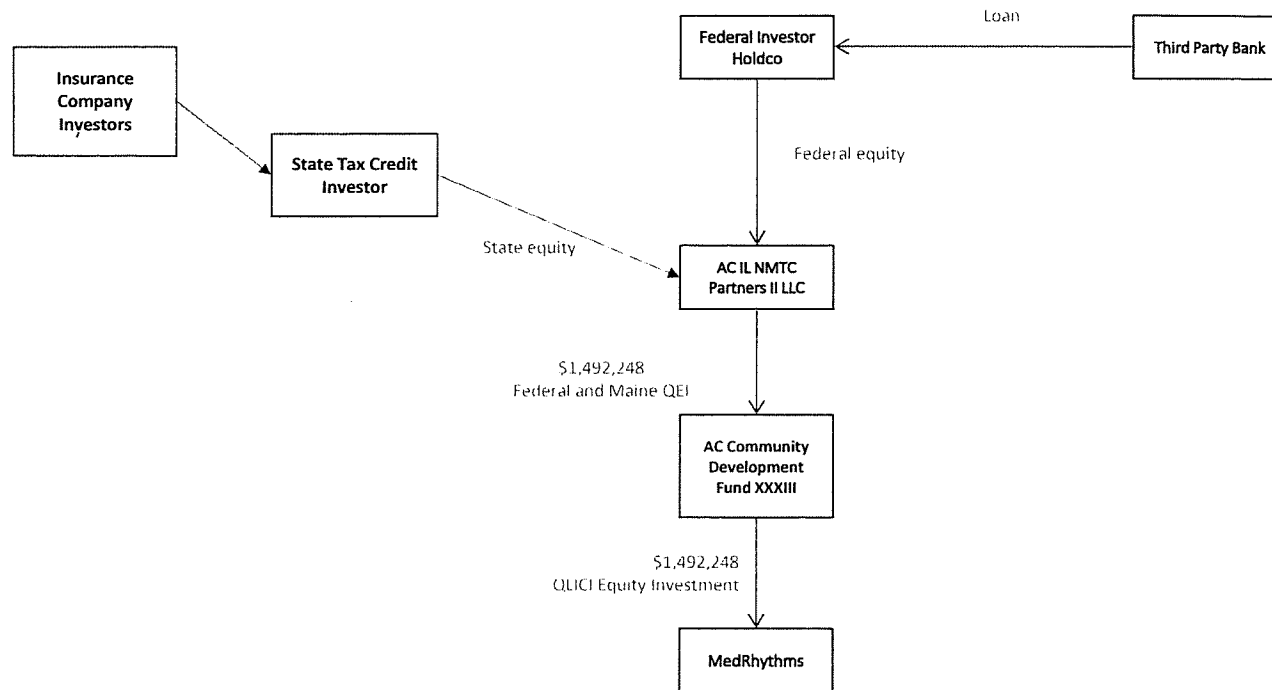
Loan

Federal Investor Holdco

Third Party Bank

Insurance Company Investors

State Tax Credit Investor

Federal equity

State equity

AC IL NMTC Partners II LLC

\$1,492,248
Federal and Maine QEI

AC Community Development Fund XXXIII

\$1,492,248
QLICI Equity Investment

MedRhythms